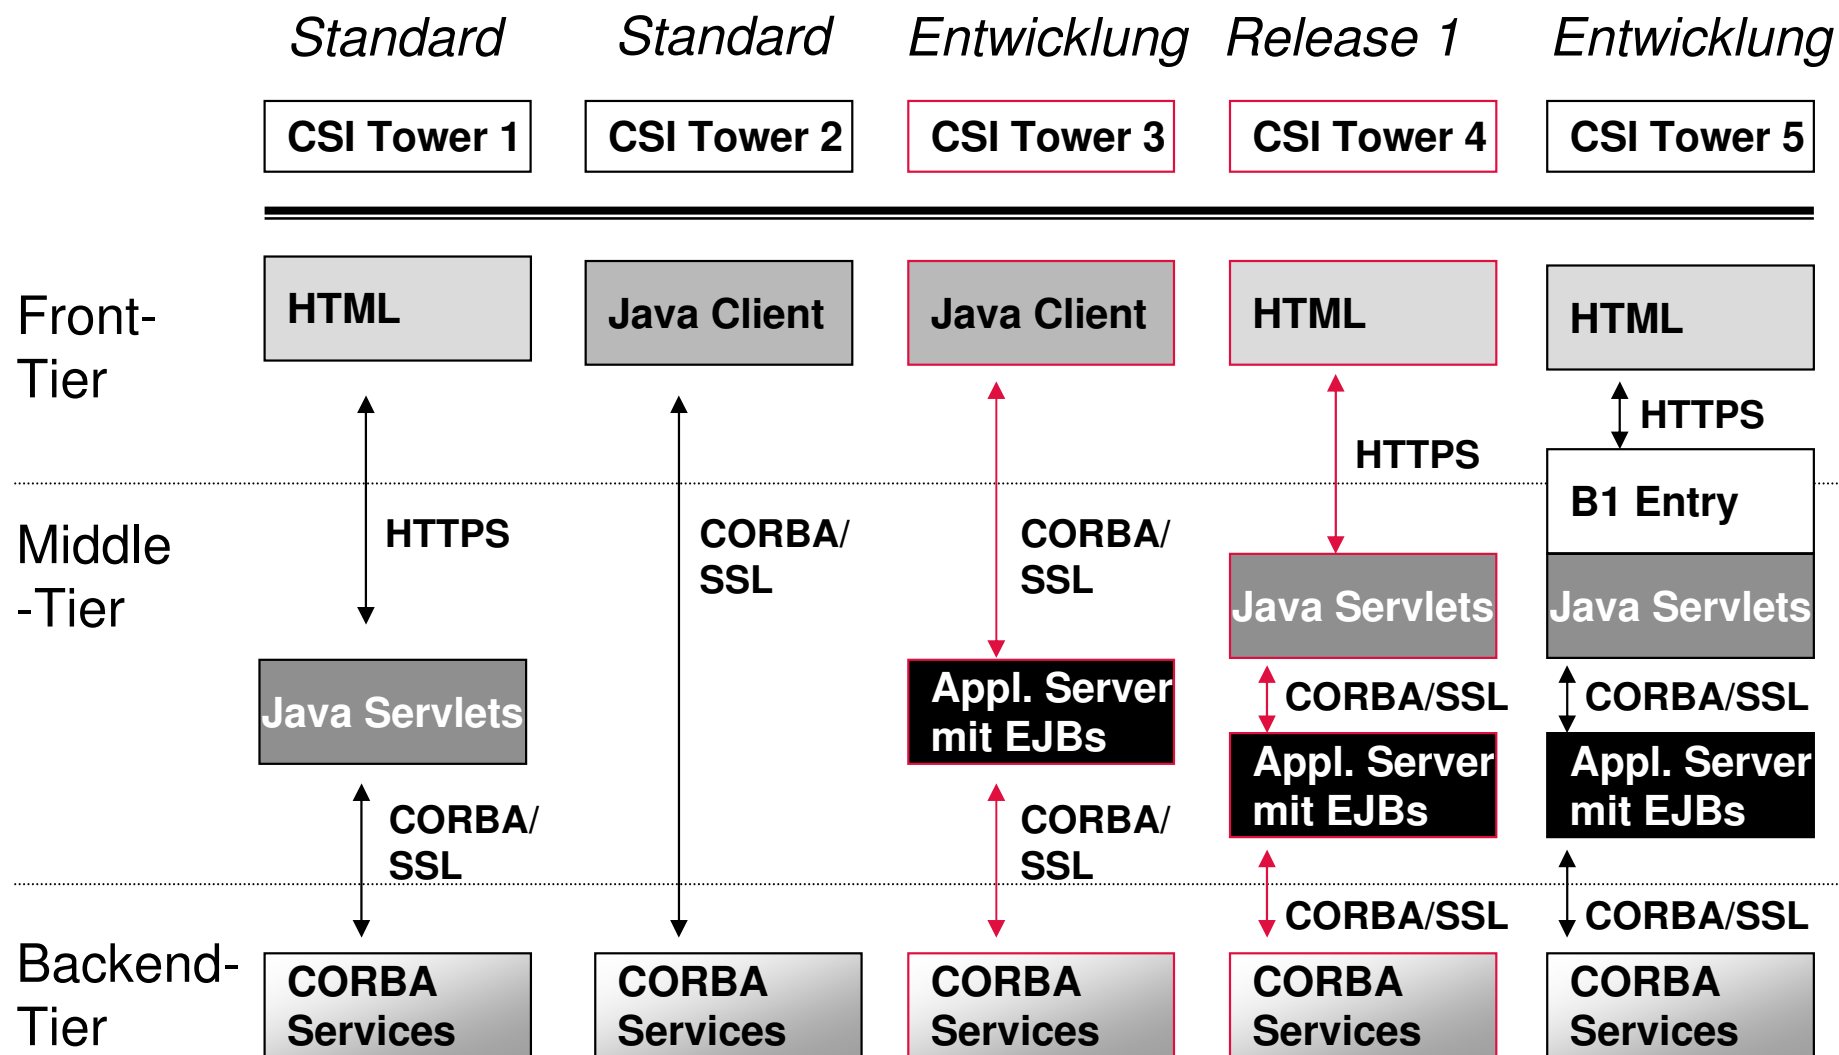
Standard Standard Entwicklung Release 1 Entwicklung

CSI Tower 1 CSI Tower 2 CSI Tower 3 CSI Tower 4 CSI Tower 5

Front-Tier

HTML

Java Client

Java Client

HTML

HTML

HTTPS

B1 Entry

Middle-Tier

HTTPS

CORBA/SSL

CORBA/SSL

HTTPS

Java Servlets

Java Servlets

Java Servlets

Appl. Server mit EJBs

CORBA/SSL

CORBA/SSL

Appl. Server mit EJBs

Appl. Server mit EJBs

CORBA/SSL

CORBA/SSL

CORBA/SSL

CORBA/SSL

Backend-Tier

CORBA Services

CORBA Services

CORBA Services

CORBA Services

CORBA Services